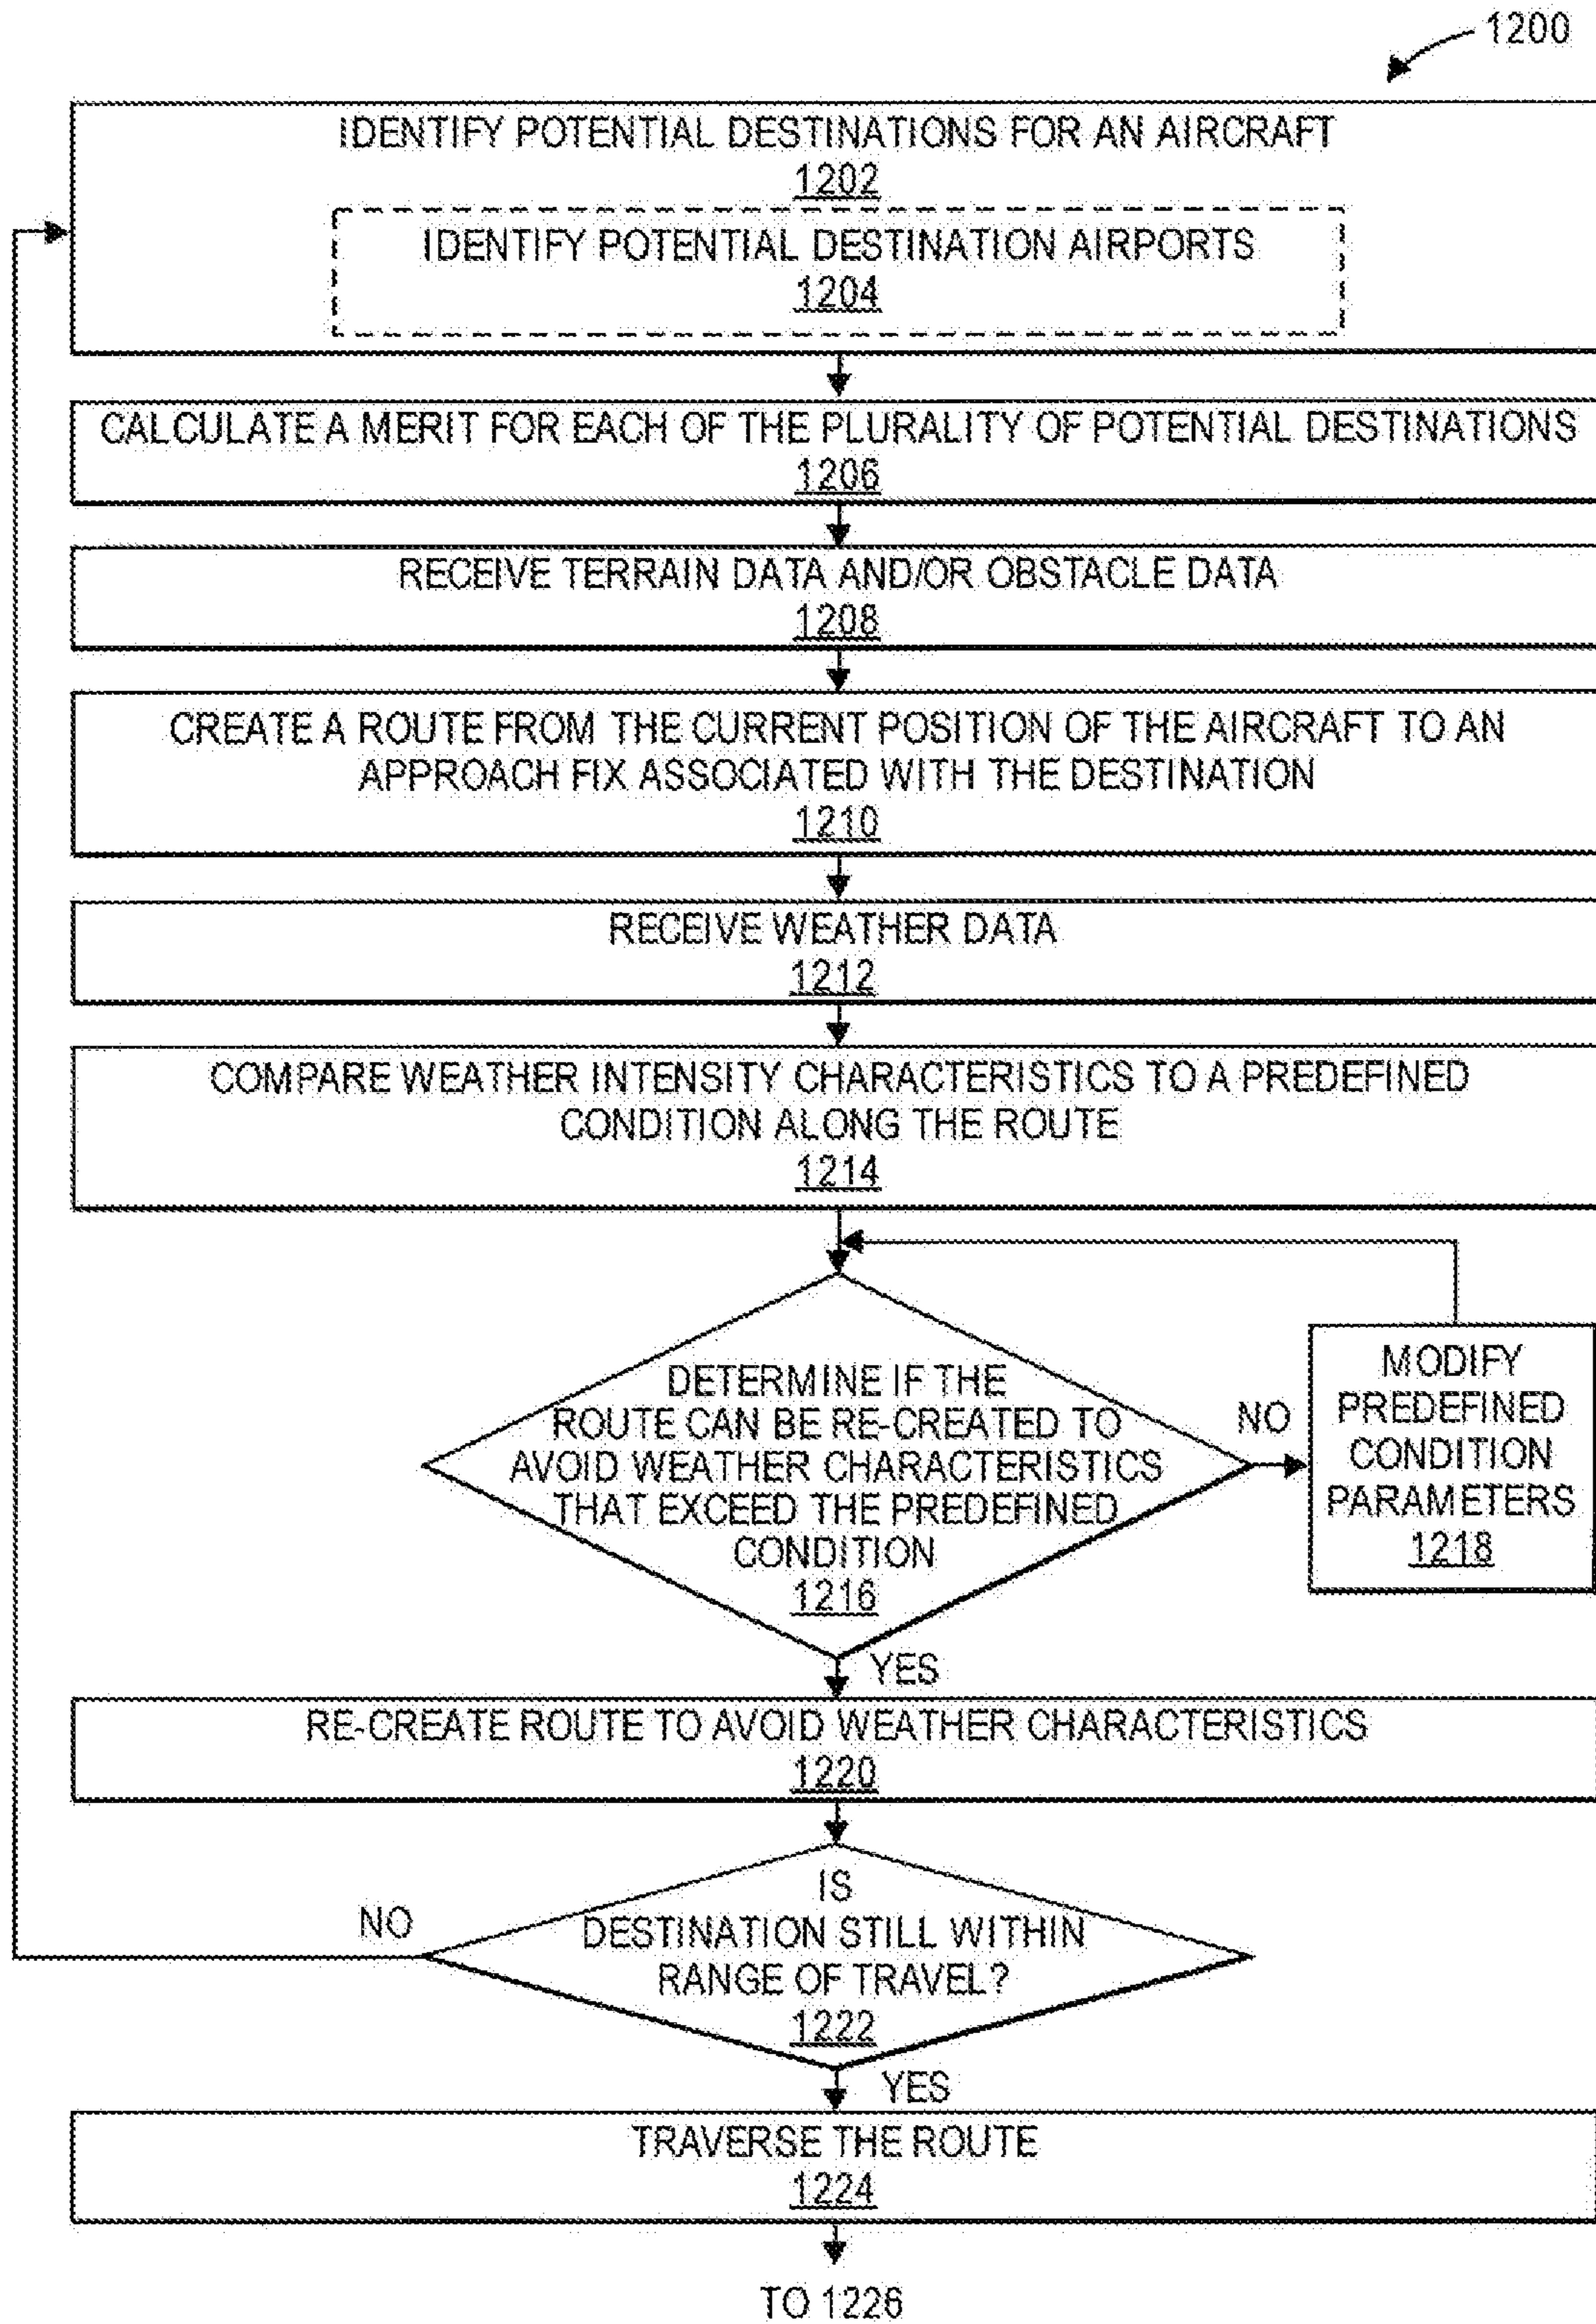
1200

IDENTIFY POTENTIAL DESTINATIONS FOR AN AIRCRAFT
1202

IDENTIFY POTENTIAL DESTINATION AIRPORTS
1204

CALCULATE A MERIT FOR EACH OF THE PLURALITY OF POTENTIAL DESTINATIONS
1206

RECEIVE TERRAIN DATA AND/OR OBSTACLE DATA
1208

CREATE A ROUTE FROM THE CURRENT POSITION OF THE AIRCRAFT TO AN APPROACH FIX ASSOCIATED WITH THE DESTINATION
1210

RECEIVE WEATHER DATA
1212

COMPARE WEATHER INTENSITY CHARACTERISTICS TO A PREDEFINED CONDITION ALONG THE ROUTE
1214

DETERMINE IF THE ROUTE CAN BE RE-CREATED TO AVOID WEATHER CHARACTERISTICS THAT EXCEED THE PREDEFINED CONDITION
1216

NO

MODIFY PREDEFINED CONDITION PARAMETERS
1218

YES

RE-CREATE ROUTE TO AVOID WEATHER CHARACTERISTICS
1220

NO

IS DESTINATION STILL WITHIN RANGE OF TRAVEL?
1222

YES

TRAVERSE THE ROUTE
1224

TO 1226